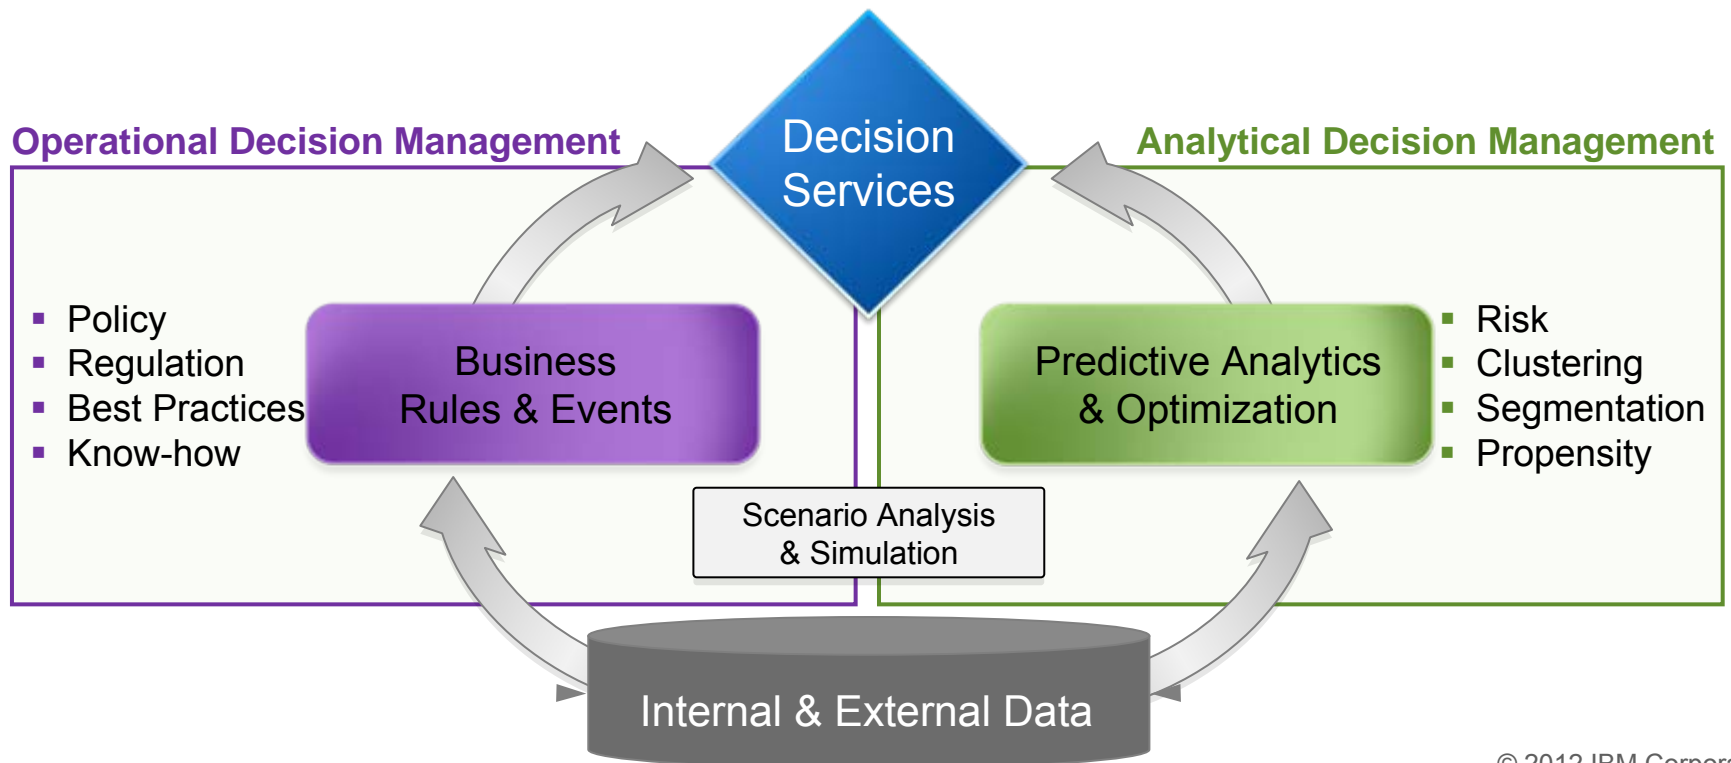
Operational Decision Management

Decision Services

Analytical Decision Management

- Policy
- Regulation
- Best Practices
- Know-how

Business Rules & Events

Predictive Analytics & Optimization

- Risk
- Clustering
- Segmentation
- Propensity

Scenario Analysis & Simulation

Internal & External Data

© 2012 IBM Corpor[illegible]